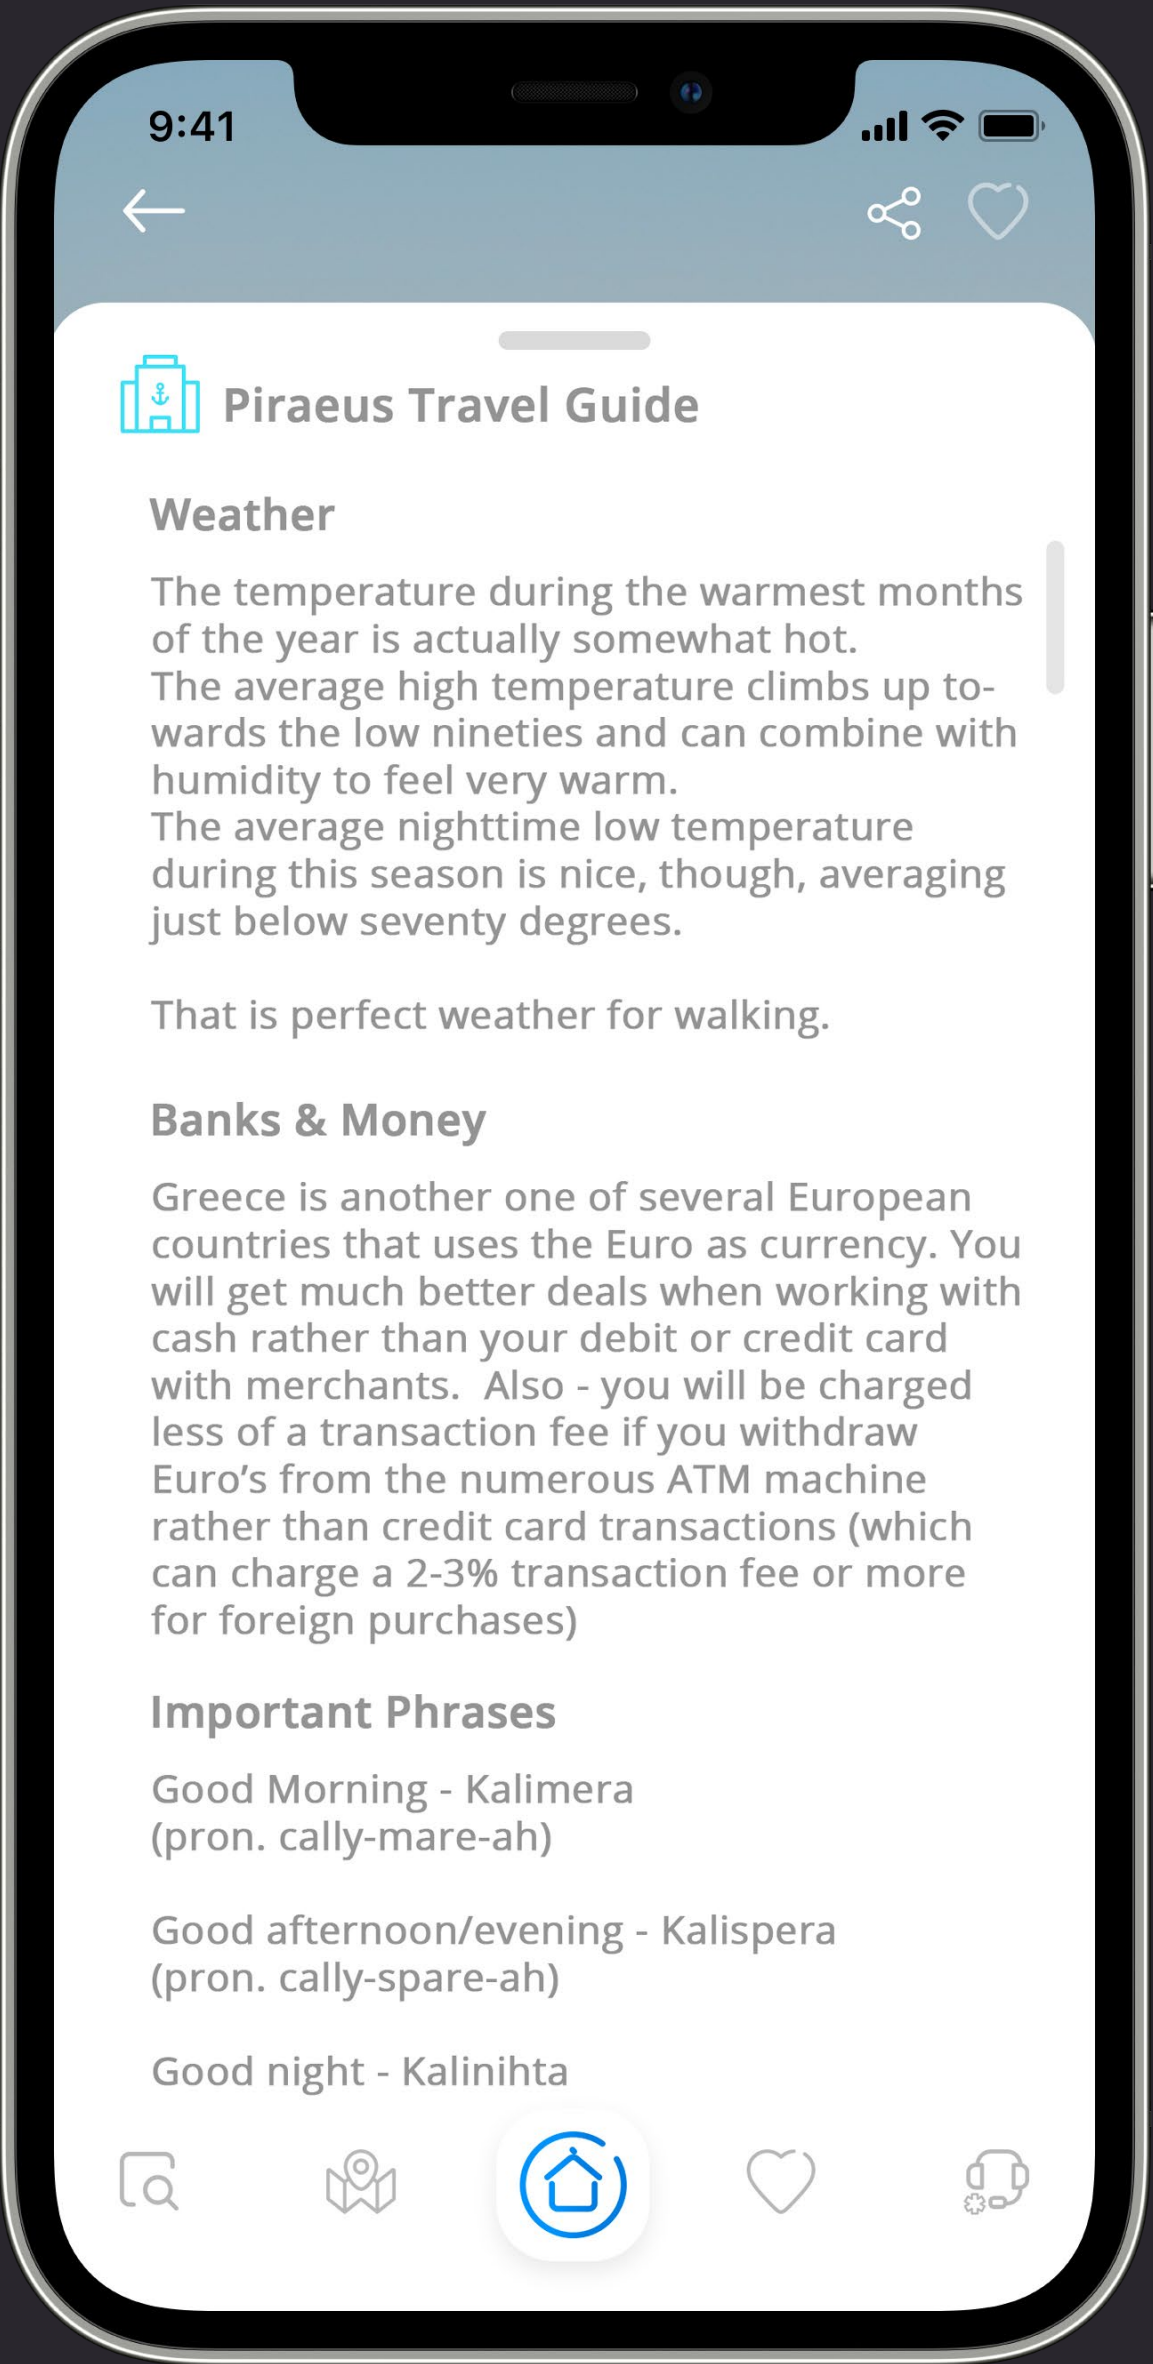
9:41

Piraeus Travel Guide

Weather

The temperature during the warmest months of the year is actually somewhat hot.
The average high temperature climbs up towards the low nineties and can combine with humidity to feel very warm.
The average nighttime low temperature during this season is nice, though, averaging just below seventy degrees.

That is perfect weather for walking.

Banks & Money

Greece is another one of several European countries that uses the Euro as currency. You will get much better deals when working with cash rather than your debit or credit card with merchants. Also - you will be charged less of a transaction fee if you withdraw Euro's from the numerous ATM machine rather than credit card transactions (which can charge a 2-3% transaction fee or more for foreign purchases)

Important Phrases

Good Morning - Kalimera
(pron. cally-mare-ah)

Good afternoon/evening - Kalispera
(pron. cally-spare-ah)

Good night - Kalinihta